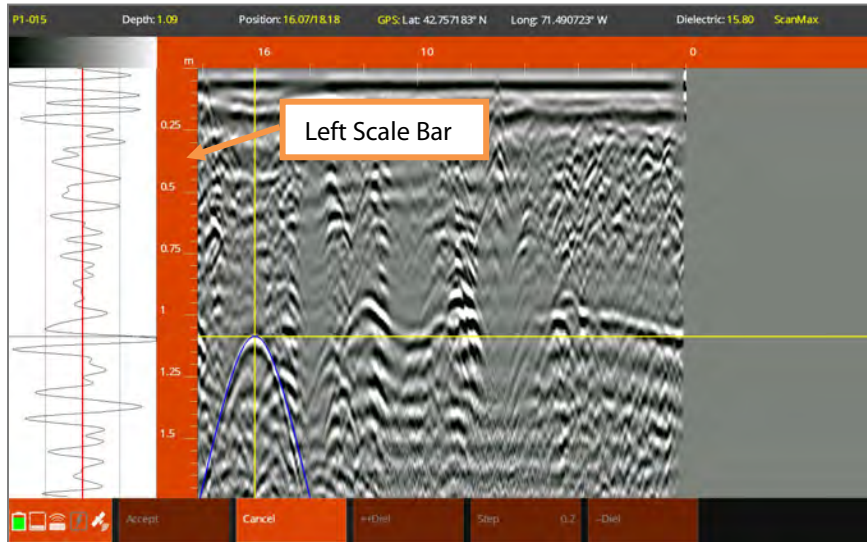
P1-015 Depth: 1.09 Position: 16.07/18.18 GPS: Lat: 42.757183° N Long: 71.490723° W Dielectric: 15.80 ScanMax

m 16 10 0

0.25

0.5

0.75

1

1.25

1.5

Left Scale Bar

Accept Cancel +Diel Step 0.2 -Diel